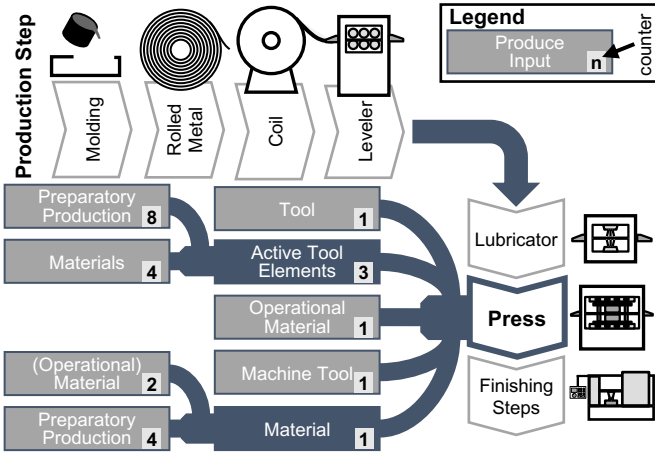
Production Step

Molding

Rolled Metal

Coil

Leveler

Legend

Produce Input n

counter

Preparatory Production 8

Materials 4

Tool 1

Active Tool Elements 3

Operational Material 1

(Operational) Material 2

Machine Tool 1

Preparatory Production 4

Material 1

Lubricator

Press

Finishing Steps